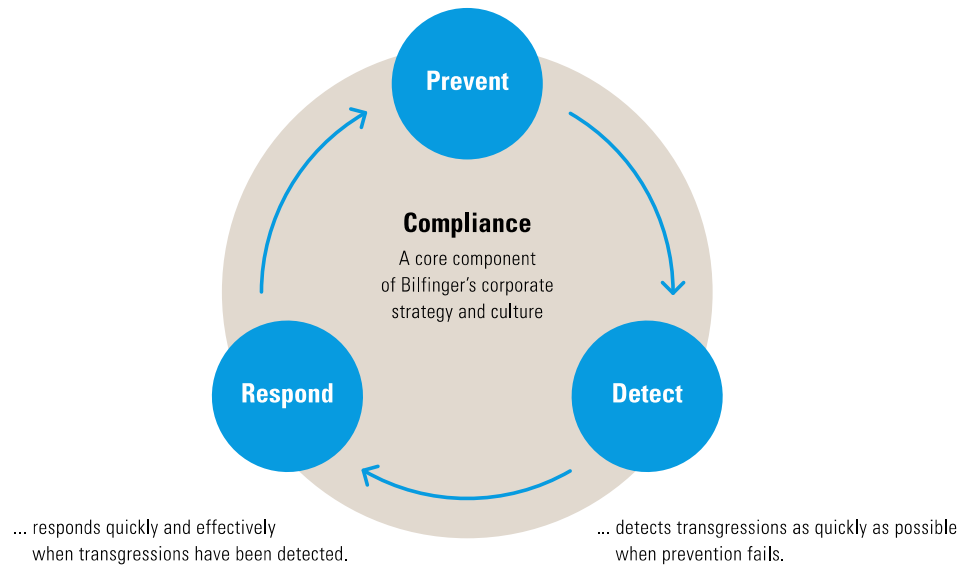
Prevent

Compliance

A core component of Bilfinger's corporate strategy and culture

Respond

Detect

... responds quickly and effectively when transgressions have been detected.

... detects transgressions as quickly as possible when prevention fails.